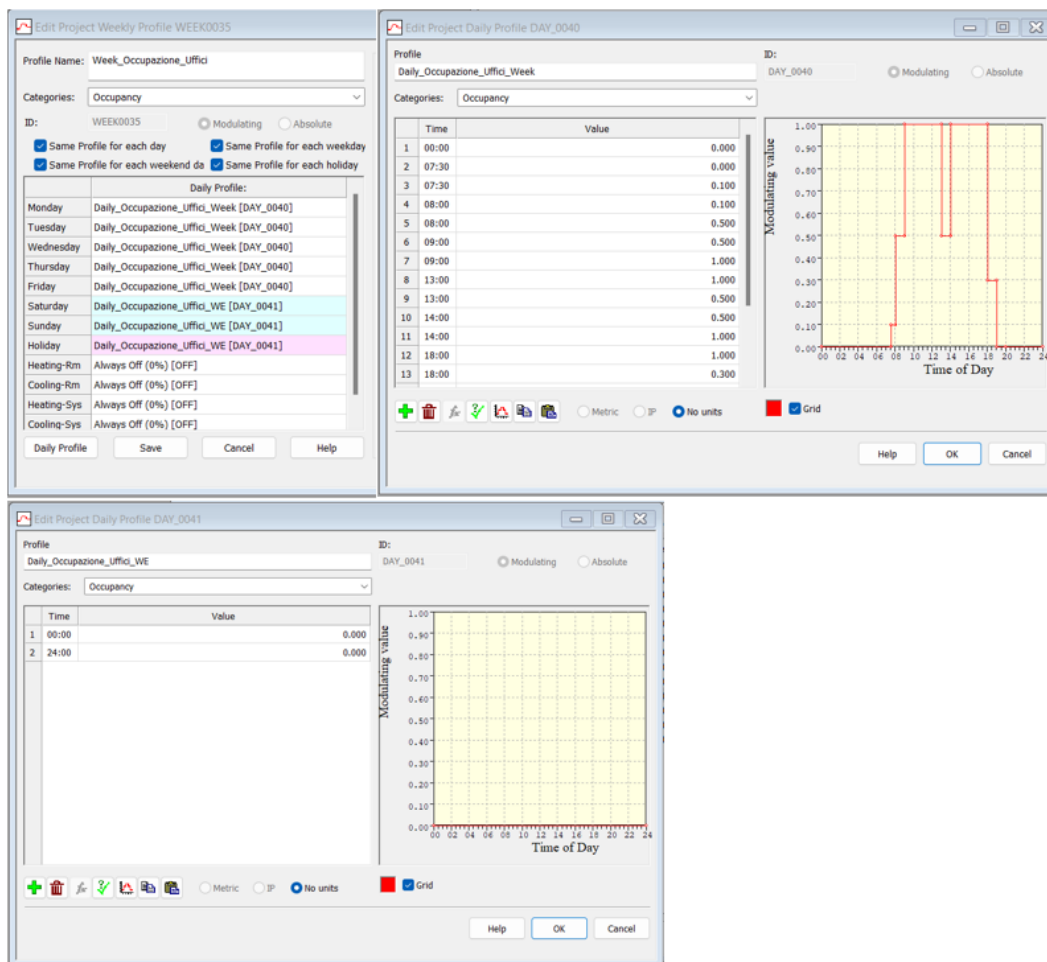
Edit Project Weekly Profile WEEK0035

Profile Name: Week_Occupazione_Uffici

Categories: Occupancy

ID: WEEK0035 Modulating Absolute

Same Profile for each day
Same Profile for each weekday
Same Profile for each weekend da
Same Profile for each holiday

| | Daily Profile: |
|---|---|
| Monday | Daily_Occupazione_Uffici_Week [DAY_0040] |
| Tuesday | Daily_Occupazione_Uffici_Week [DAY_0040] |
| Wednesday | Daily_Occupazione_Uffici_Week [DAY_0040] |
| Thursday | Daily_Occupazione_Uffici_Week [DAY_0040] |
| Friday | Daily_Occupazione_Uffici_Week [DAY_0040] |
| Saturday | Daily_Occupazione_Uffici_WE [DAY_0041] |
| Sunday | Daily_Occupazione_Uffici_WE [DAY_0041] |
| Holiday | Daily_Occupazione_Uffici_WE [DAY_0041] |
| Heating-Rm | Always Off (0%) [OFF] |
| Cooling-Rm | Always Off (0%) [OFF] |
| Heating-Sys | Always Off (0%) [OFF] |
| Cooling-Sys | Always Off (0%) [OFF] |

Daily Profile Save Cancel Help

Edit Project Daily Profile DAY_0040

Profile
Daily_Occupazione_Uffici_Week
ID:
DAY_0040 Modulating Absolute

Categories: Occupancy

| | Time | Value |
|---|---|---|
| 1 | 00:00 | 0.000 |
| 2 | 07:30 | 0.000 |
| 3 | 07:30 | 0.100 |
| 4 | 08:00 | 0.100 |
| 5 | 08:00 | 0.500 |
| 6 | 09:00 | 0.500 |
| 7 | 09:00 | 1.000 |
| 8 | 13:00 | 1.000 |
| 9 | 13:00 | 0.500 |
| 10 | 14:00 | 0.500 |
| 11 | 14:00 | 1.000 |
| 12 | 18:00 | 1.000 |
| 13 | 18:00 | 0.300 |

Modulating value
1.00 0.90 0.80 0.70 0.60 0.50 0.40 0.30 0.20 0.10 0.00
00 02 04 06 08 10 12 14 16 18 20 22 24
Time of Day

Metric IP No units Grid

Help OK Cancel

Edit Project Daily Profile DAY_0041

Profile
Daily_Occupazione_Uffici_WE
ID:
DAY_0041 Modulating Absolute

Categories: Occupancy

| | Time | Value |
|---|---|---|
| 1 | 00:00 | 0.000 |
| 2 | 24:00 | 0.000 |

Modulating value
1.00 0.90 0.80 0.70 0.60 0.50 0.40 0.30 0.20 0.10 0.00
00 02 04 06 08 10 12 14 16 18 20 22 24
Time of Day

Metric IP No units Grid

Help OK Cancel